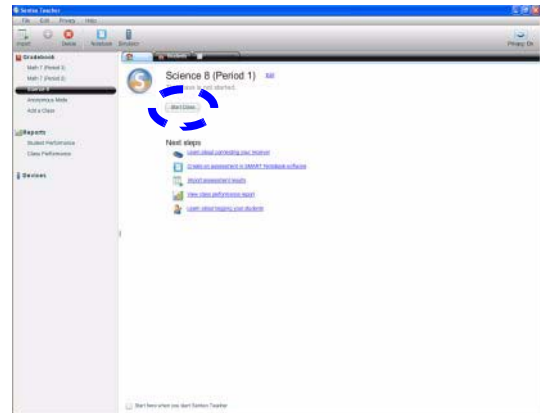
Senteo Teacher

File Edit Privacy Help

Import Delete Notebook Simulator

Privacy On

Gradebook

Math 7 (Period 3)

Math 7 (Period 2)

Science 8

Anonymous Mode

Add a Class

Reports

Student Performance

Class Performance

Devices

Students

Science 8 (Period 1) Edit

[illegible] has not started.

Start Class

Next steps

Learn about connecting your receiver

Create an assessment in SMART Notebook software

Import assessment results

View class performance report

Learn about logging your students

Don't show when you start Senteo Teacher